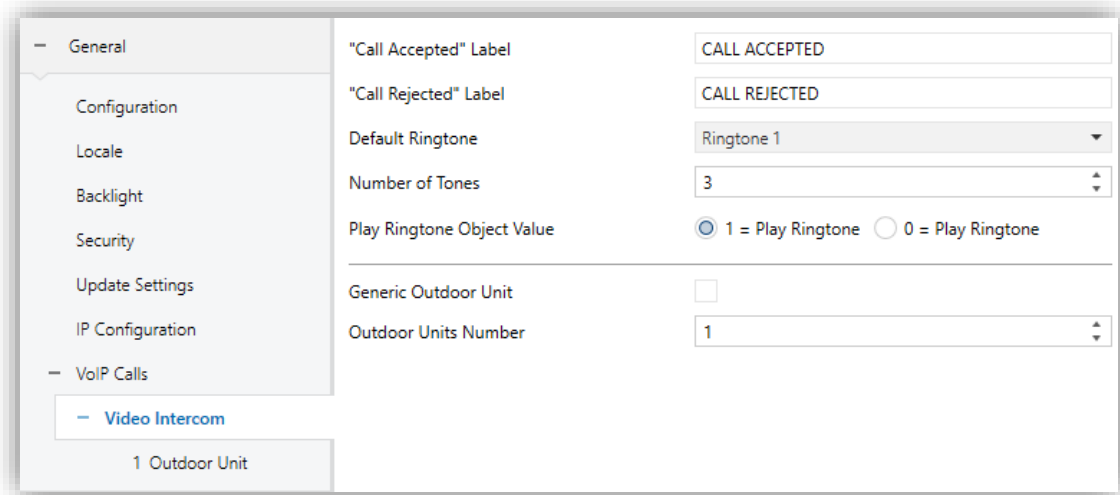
− General

Configuration

Locale

Backlight

Security

Update Settings

IP Configuration

− VoIP Calls

− Video Intercom

1 Outdoor Unit

"Call Accepted" Label CALL ACCEPTED

"Call Rejected" Label CALL REJECTED

Default Ringtone Ringtone 1

Number of Tones 3

Play Ringtone Object Value 1 = Play Ringtone 0 = Play Ringtone

Generic Outdoor Unit

Outdoor Units Number 1